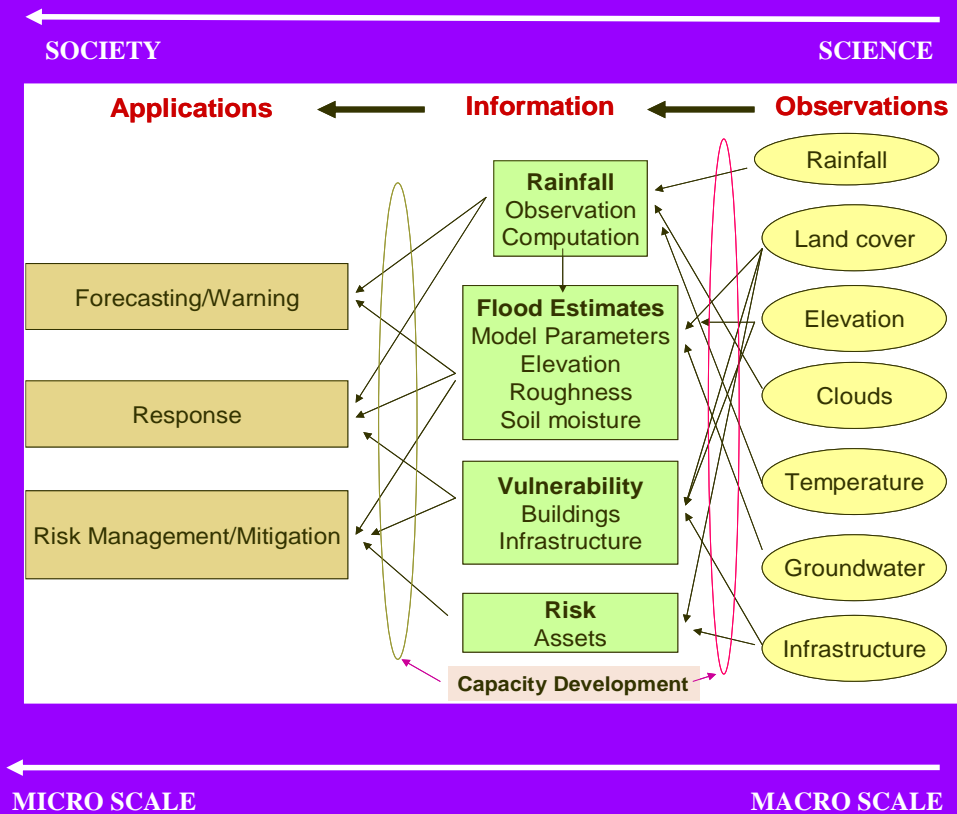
SOCIETY

SCIENCE

Applications

Information

Observations

Rainfall
Observation
Computation

Flood Estimates
Model Parameters
Elevation
Roughness
Soil moisture

Vulnerability
Buildings
Infrastructure

Risk
Assets

Forecasting/Warning

Response

Risk Management/Mitigation

Rainfall

Land cover

Elevation

Clouds

Temperature

Groundwater

Infrastructure

Capacity Development

MICRO SCALE

MACRO SCALE